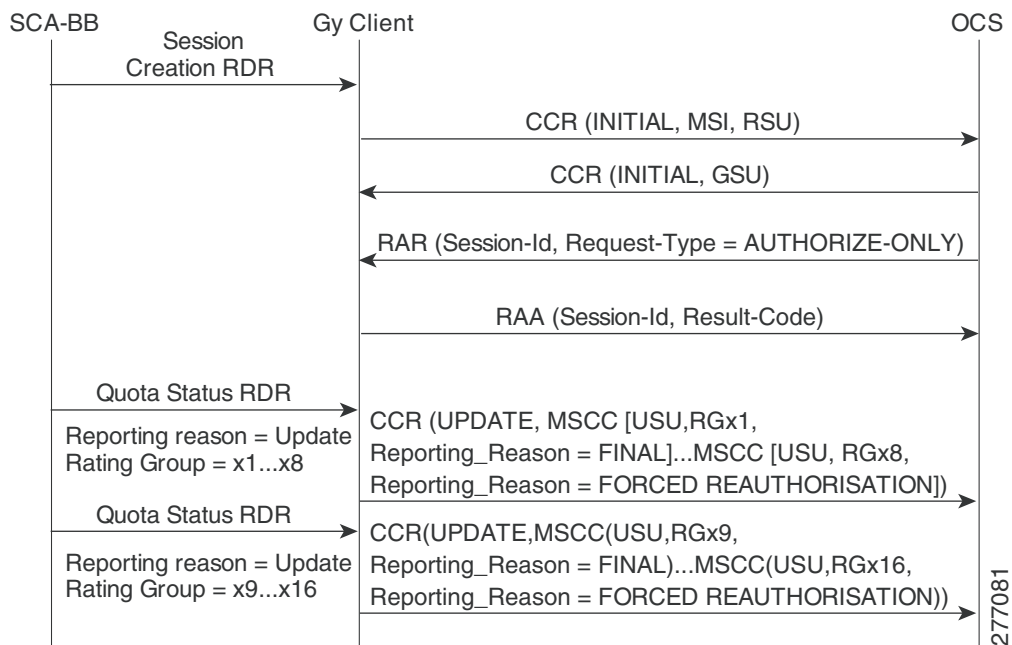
SCA-BB
Gy Client
OCS

Session Creation RDR

CCR (INITIAL, MSI, RSU)

CCR (INITIAL, GSU)

RAR (Session-Id, Request-Type = AUTHORIZE-ONLY)

RAA (Session-Id, Result-Code)

Quota Status RDR

Reporting reason = Update
Rating Group = x1...x8

CCR (UPDATE, MSCC [USU,RGx1, Reporting_Reason = FINAL]...MSCC [USU, RGx8, Reporting_Reason = FORCED REAUTHORISATION])

Quota Status RDR

Reporting reason = Update
Rating Group = x9...x16

CCR(UPDATE,MSCC(USU,RGx9, Reporting_Reason = FINAL)...MSCC(USU,RGx16, Reporting_Reason = FORCED REAUTHORISATION))

277081